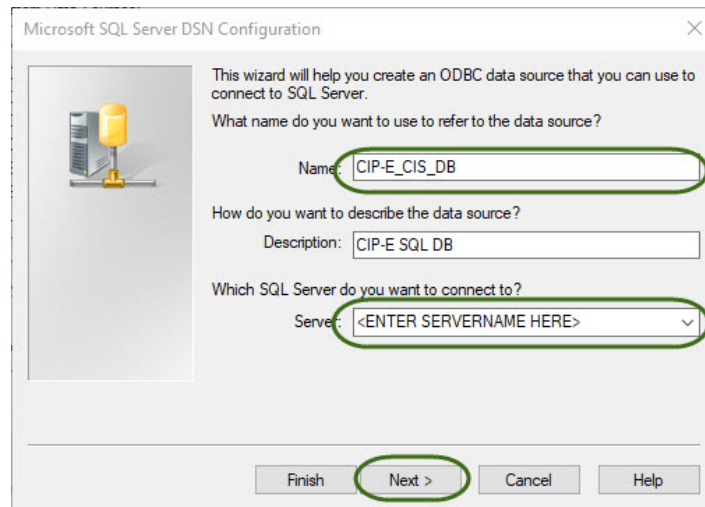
Microsoft SQL Server DSN Configuration

This wizard will help you create an ODBC data source that you can use to connect to SQL Server.

What name do you want to use to refer to the data source?

Name: CIP-E_CIS_DB

How do you want to describe the data source?

Description: CIP-E SQL DB

Which SQL Server do you want to connect to?

Server: <ENTER SERVERNAME HERE>

Finish | Next > | Cancel | Help